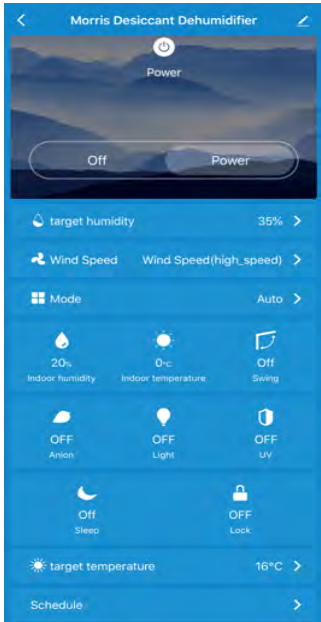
Morris Desiccant Dehumidifier

Power

Off Power

target humidity 35%

Wind Speed Wind Speed(high_speed)

Mode Auto

20%
Indoor humidity

0°C
Indoor temperature

Off
Swing

OFF
Anion

OFF
Light

OFF
UV

Off
Sleep

OFF
Lock

target temperature 16°C

Schedule